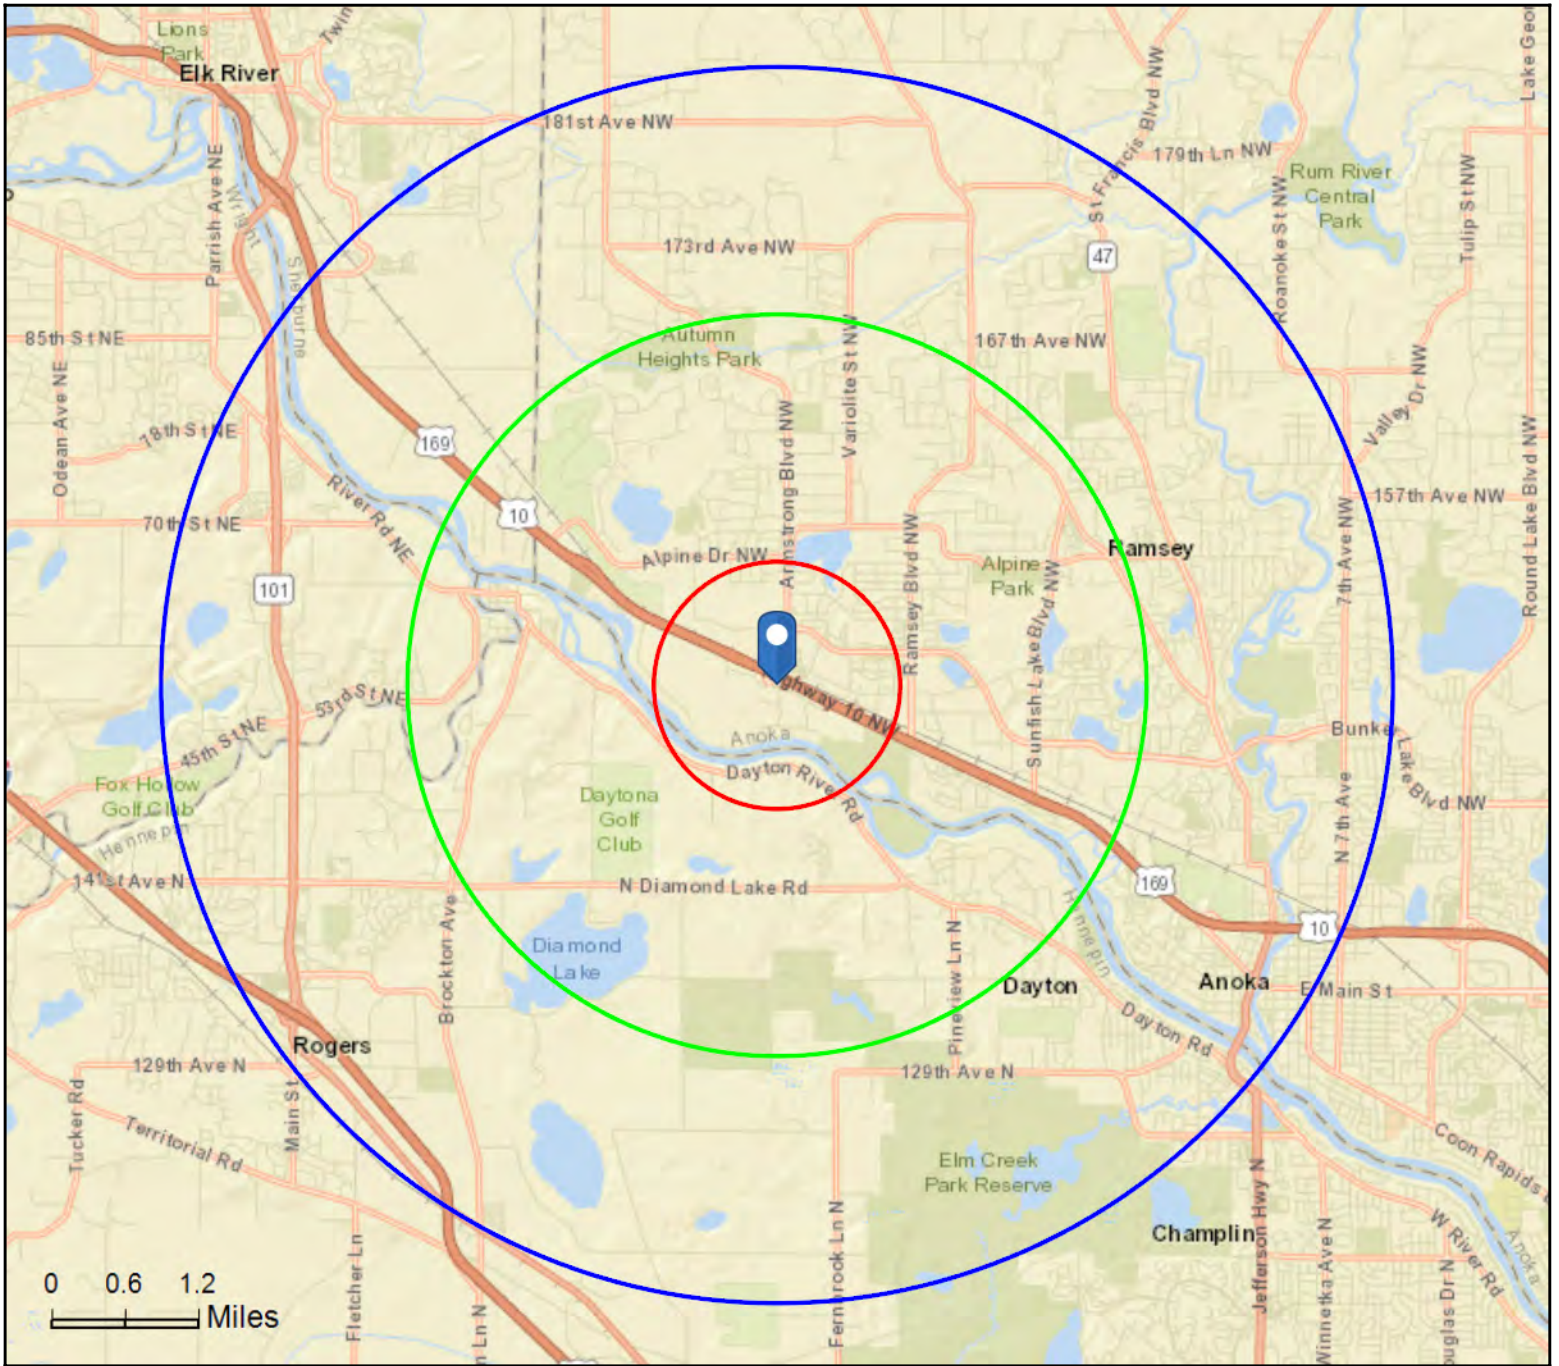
Lions Park
Elk River
Twin
181st Ave NW
179th Ln NW
St Francis Blvd NW
Rum River Central Park
Lake Geo
Tulip St NW
Roanoke St NW
47
173rd Ave NW
Parrish Ave NE
Wright
Sherburne
85th St NE
Odean Ave NE
Autumn Heights Park
Variolite St NW
167th Ave NW
Valley Dr NW
78th St NE
169
Armstrong Blvd NW
157th Ave NW
Round Lake Blvd NW
River Rd NE
10
70th St NE
Ramsey Blvd NW
Alpine Dr NW
Alpine Park
Ramsey
7th Ave NW
101
Sunfish Lake Blvd NW
53rd St NE
Highway 10 NW
45th St NE
Anoka
Bunker Lake Blvd NW
Dayton River Rd
Fox Hollow Golf Club
Daytona Golf Club
Hennepin
N 7th Ave
141st Ave N
N Diamond Lake Rd
169
Hennepin
Brockton Ave
10
Diamond Lake
Pineview Ln N
Dayton
Anoka
E Main St
Dayton Rd
Rogers
129th Ave N
129th Ave N
Tucker Rd
Main St
Territorial Rd
Coon Rapids
Elm Creek Park Reserve
Jefferson Hwy N
W River Rd
Anoka
Champlin
Fernbrook Ln N
Winnetka Ave N
Douglas Dr N
Fletcher Ln
Ln N
0 0.6 1.2
Miles